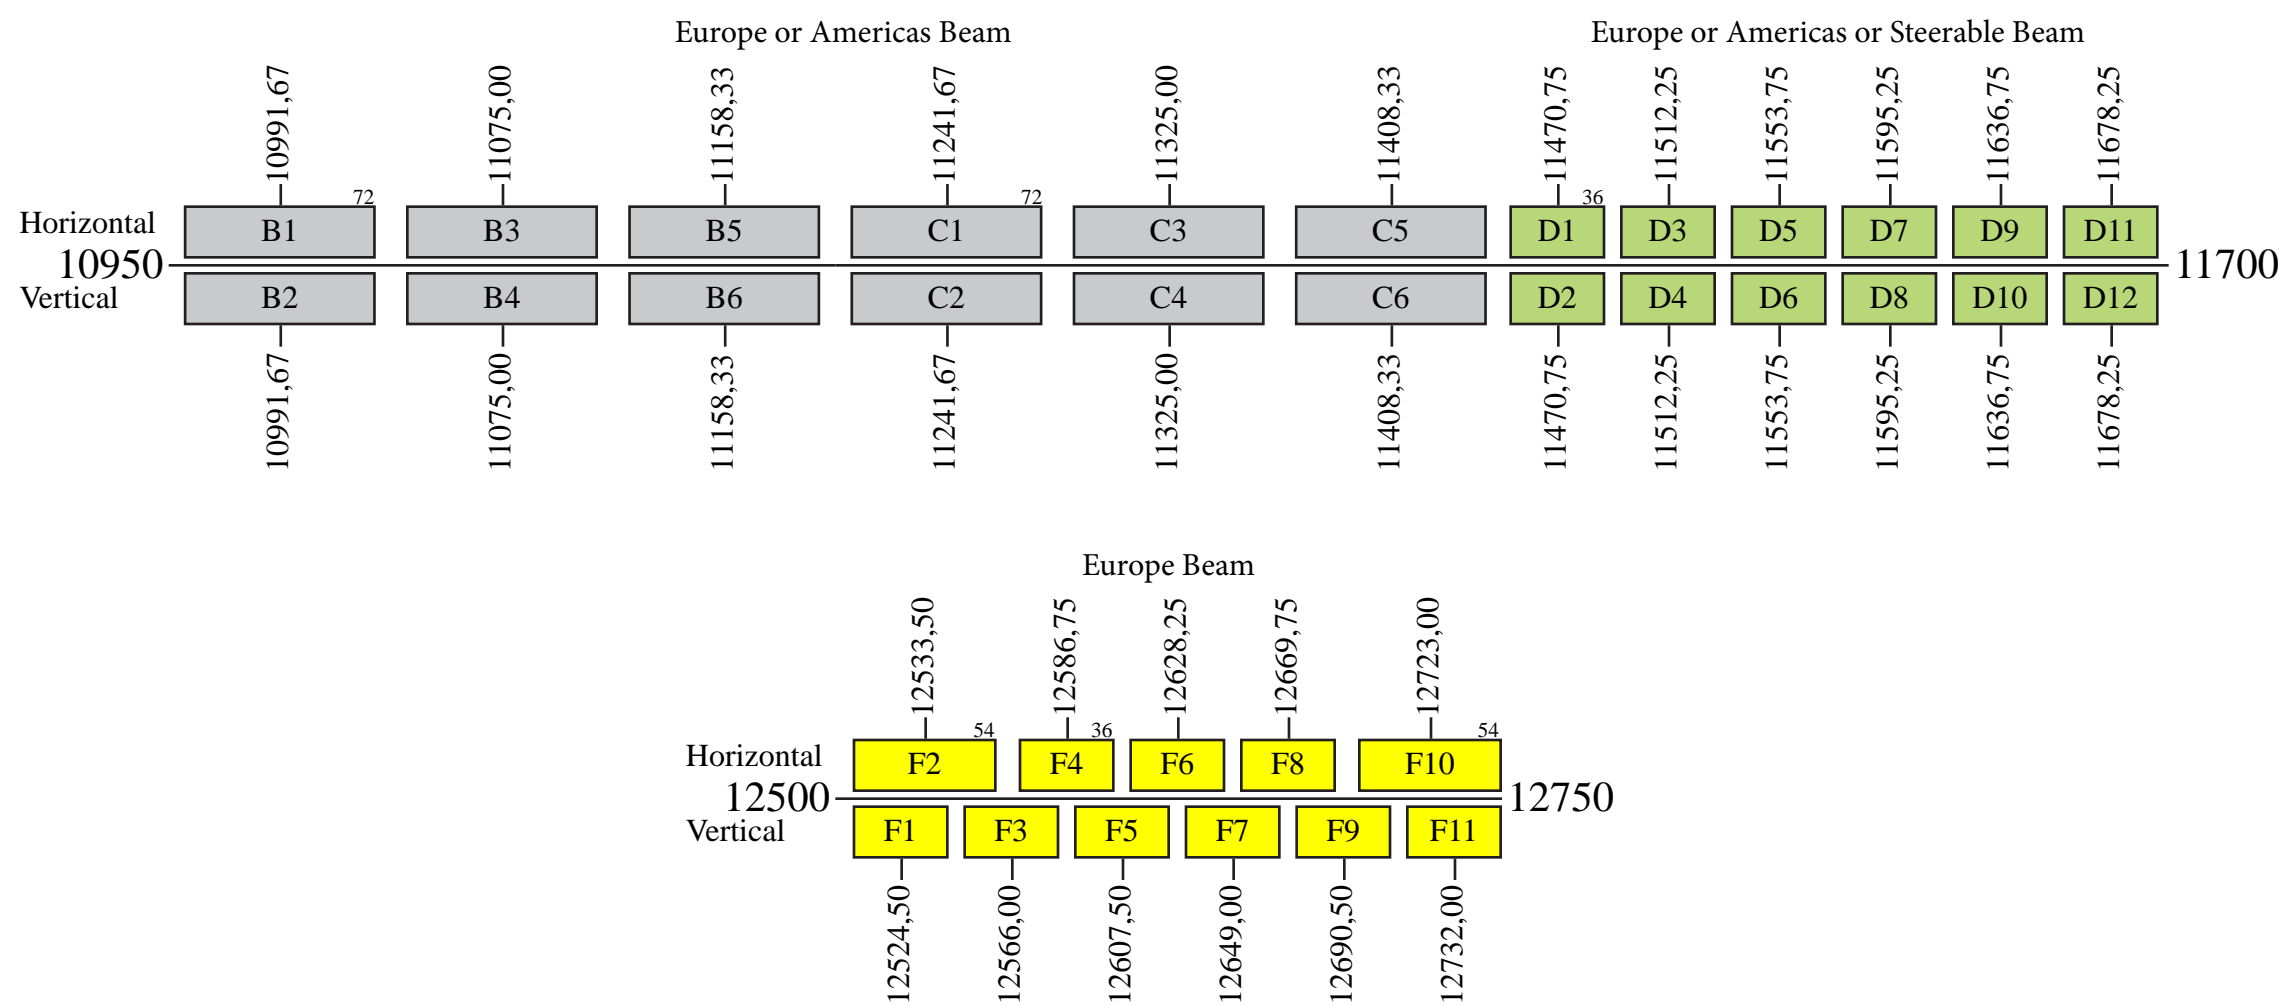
Europe or Americas Beam

Europe or Americas or Steerable Beam

10991,67
11075,00
11158,33
11241,67
11325,00
11408,33
11470,75
11512,25
11553,75
11595,25
11636,75
11678,25

72
72
36

Horizontal
B1 B3 B5 C1 C3 C5 D1 D3 D5 D7 D9 D11
10950
11700
Vertical
B2 B4 B6 C2 C4 C6 D2 D4 D6 D8 D10 D12

10991,67
11075,00
11158,33
11241,67
11325,00
11408,33
11470,75
11512,25
11553,75
11595,25
11636,75
11678,25

Europe Beam

12533,50
12586,75
12628,25
12669,75
12723,00

54
36
54

Horizontal
F2 F4 F6 F8 F10
12500
12750
Vertical
F1 F3 F5 F7 F9 F11

12524,50
12566,00
12607,50
12649,00
12690,50
12732,00